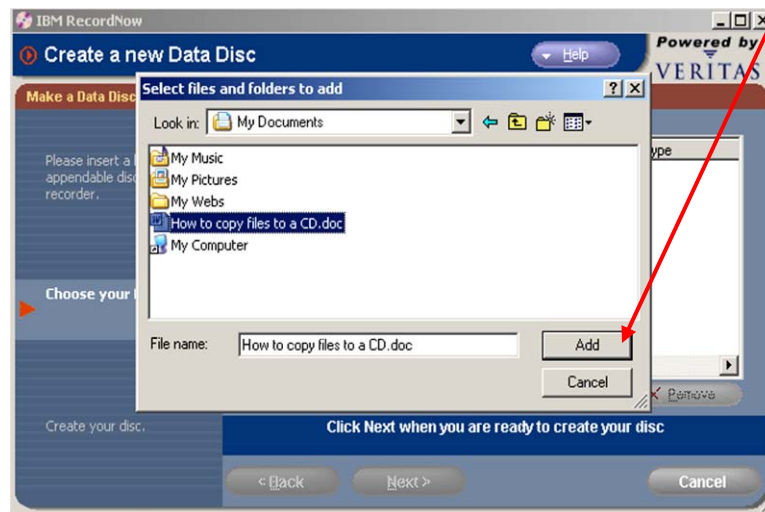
IBM RecordNow

Create a new Data Disc

Help

Powered by

VERITAS

Make a Data Disc

Please insert a appendable disc recorder.

Choose your

Create your disc.

Select files and folders to add

?

Look in: My Documents

My Music

My Pictures

My Webs

How to copy files to a CD.doc

My Computer

File name: How to copy files to a CD.doc

Add

Cancel

ype

Remove

Click Next when you are ready to create your disc

< Back

Next >

Cancel